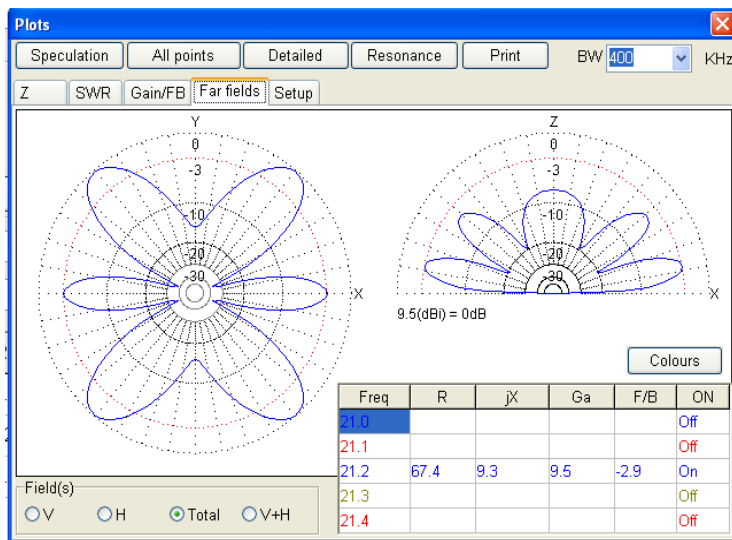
Plots

Speculation | All points | Detailed | Resonance | Print | BW 400 KHz

Z | SWR | Gain/FB | Far fields | Setup

Y
0
-3
-10
-20
-30
X

Z
0
-3
-10
-20
-30
X

9.5(dBi) = 0dB

Colours

| Freq | R | jX | Ga | F/B | ON |
|---|---|---|---|---|---|
| 21.0 | | | | | Off |
| 21.1 | | | | | Off |
| 21.2 | 67.4 | 9.3 | 9.5 | -2.9 | On |
| 21.3 | | | | | Off |
| 21.4 | | | | | Off |

Field(s)
V H Total V+H